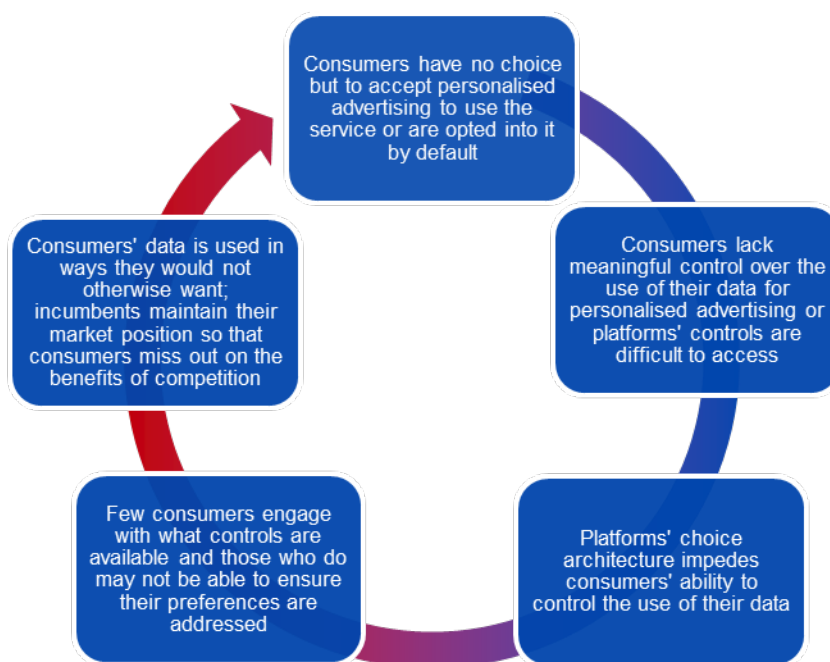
Consumers have no choice but to accept personalised advertising to use the service or are opted into it by default

Consumers lack meaningful control over the use of their data for personalised advertising or platforms' controls are difficult to access

Platforms' choice architecture impedes consumers' ability to control the use of their data

Few consumers engage with what controls are available and those who do may not be able to ensure their preferences are addressed

Consumers' data is used in ways they would not otherwise want; incumbents maintain their market position so that consumers miss out on the benefits of competition